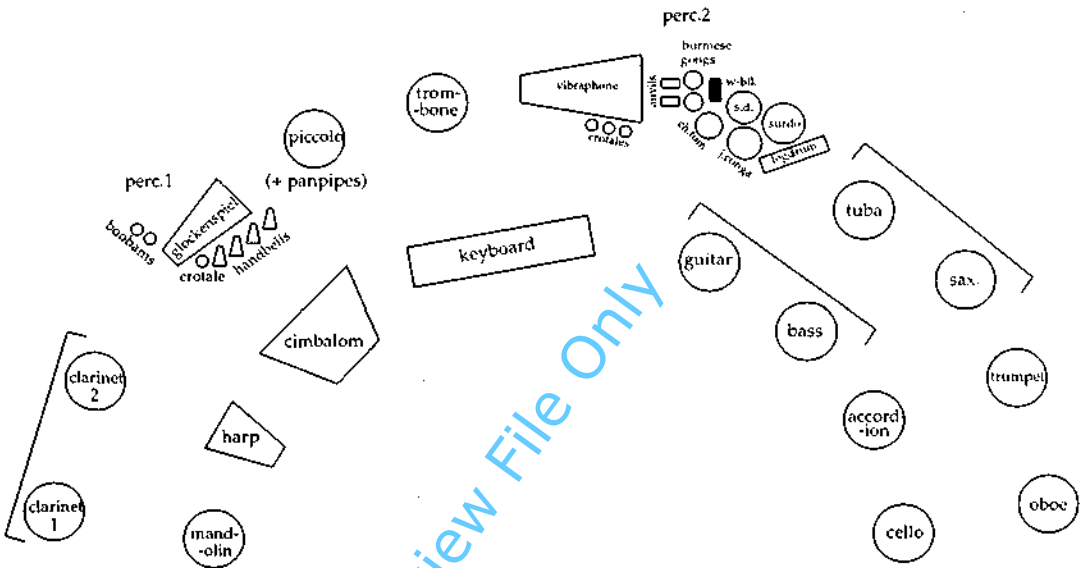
perc.2

burmese gongs

vibraphone

anvils

w-bl.

s.d.

surdo

ch.tom

j.conga

bongos

crotales

trom-bone

piccolo (+ panpipes)

perc.1

glockenspiel

bodhrans

crotale

handbells

keyboard

tuba

sax.

guitar

bass

cimbalom

clarinet 2

trumpet

accord-ion

harp

oboe

clarinet 1

mand-olin

cello

View File Only